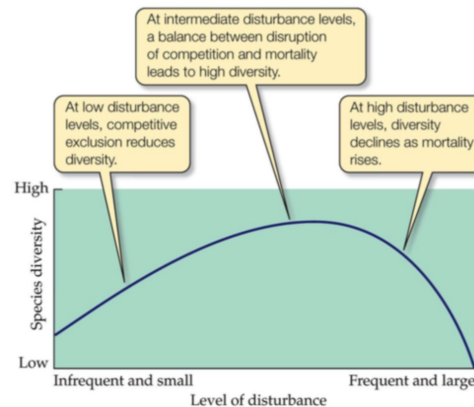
At intermediate disturbance levels, a balance between disruption of competition and mortality leads to high diversity.

At low disturbance levels, competitive exclusion reduces diversity.

At high disturbance levels, diversity declines as mortality rises.

High

Species diversity

Low

Infrequent and small

Frequent and large

Level of disturbance